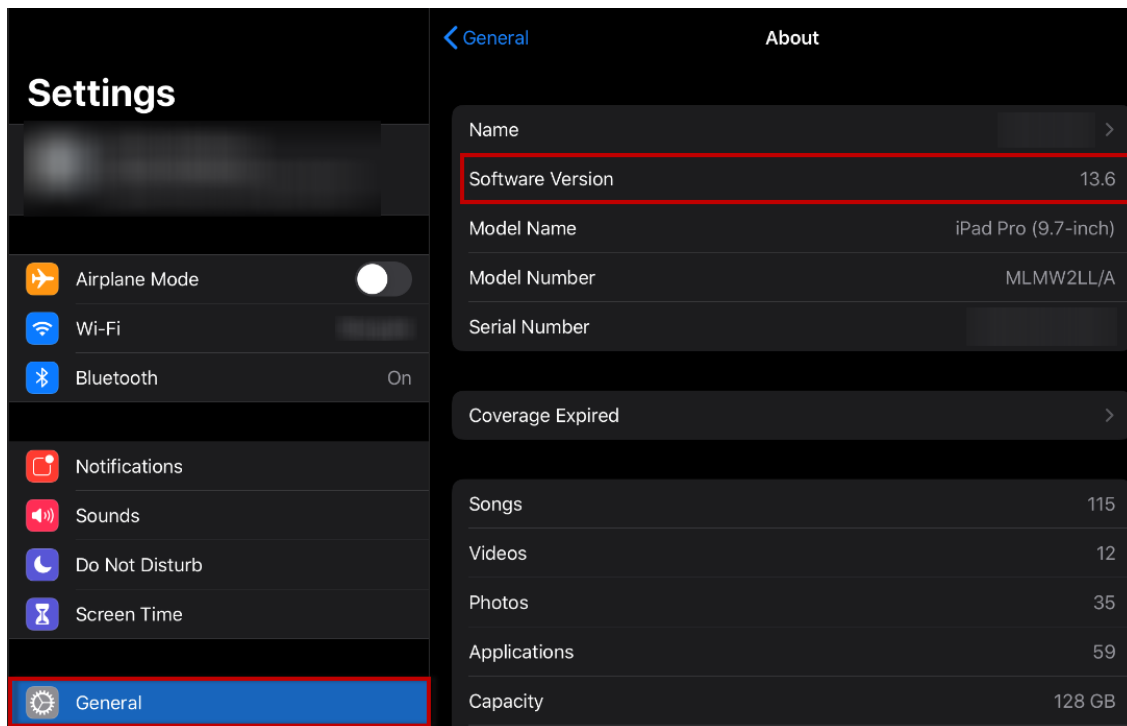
Settings

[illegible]

Airplane Mode

Wi-Fi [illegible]

Bluetooth On

Notifications

Sounds

Do Not Disturb

Screen Time

General

General

About

Name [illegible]

Software Version 13.6

Model Name iPad Pro (9.7-inch)

Model Number MLMW2LL/A

Serial Number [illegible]

Coverage Expired

Songs 115

Videos 12

Photos 35

Applications 59

Capacity 128 GB